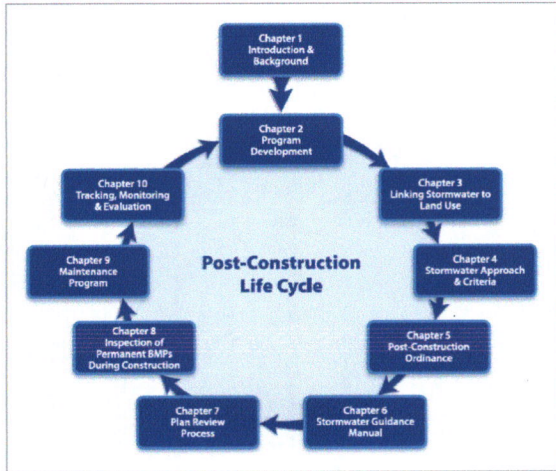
Chapter 1
Introduction & Background

Chapter 2
Program Development

Chapter 3
Linking Stormwater to Land Use

Chapter 4
Stormwater Approach & Criteria

Chapter 5
Post-Construction Ordinance

Chapter 6
Stormwater Guidance Manual

Chapter 7
Plan Review Process

Chapter 8
Inspection of Permanent BMPs During Construction

Chapter 9
Maintenance Program

Chapter 10
Tracking, Monitoring & Evaluation

Post-Construction Life Cycle